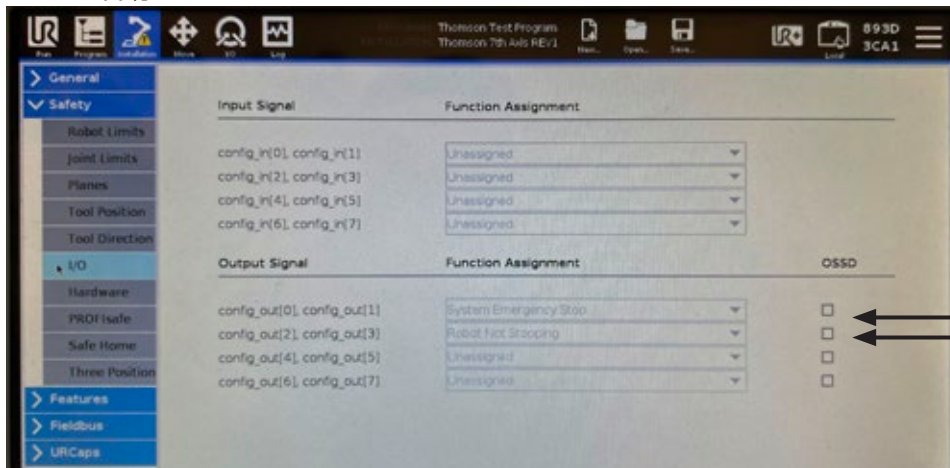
Run Program Installation Move I/O Log

Thomson Test Program
Thomson 7th Axis REV1

New... Open... Save...

Local

893D
3CA1

General
Safety
Robot Limits
Joint Limits
Planes
Tool Position
Tool Direction
I/O
Hardware
PROFIsafe
Safe Home
Three Position
Features
Fieldbus
URCaps

Input Signal | Function Assignment

config_in[0], config_in[1] Unassigned
config_in[2], config_in[3] Unassigned
config_in[4], config_in[5] Unassigned
config_in[6], config_in[7] Unassigned

Output Signal | Function Assignment | OSSD

config_out[0], config_out[1] System Emergency Stop
config_out[2], config_out[3] Robot Not Stopping
config_out[4], config_out[5] Unassigned
config_out[6], config_out[7] Unassigned